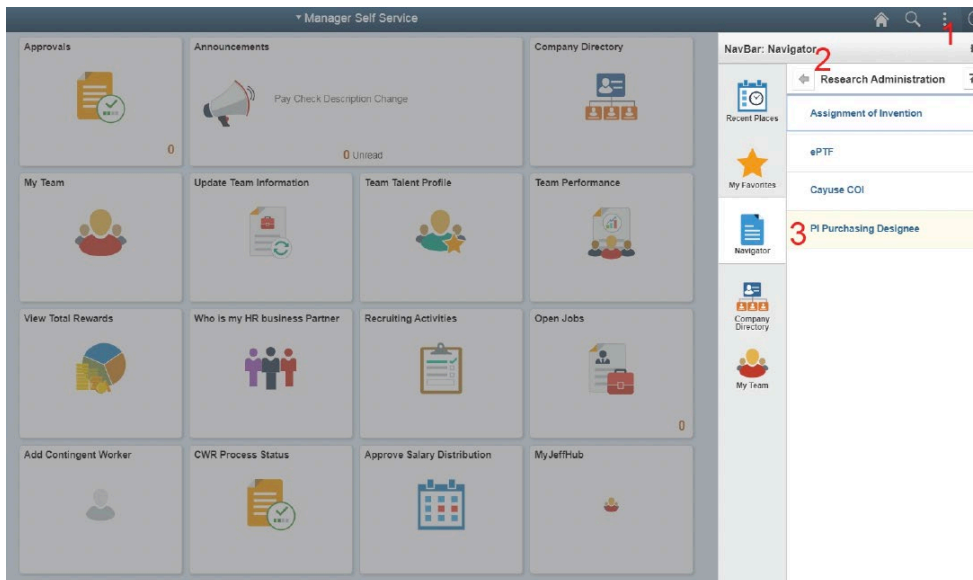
▾ Manager Self Service

1

Approvals

0

Announcements

Pay Check Description Change

0 Unread

Company Directory

My Team

Update Team Information

Team Talent Profile

Team Performance

View Total Rewards

Who is my HR business Partner

Recruiting Activities

Open Jobs

0

Add Contingent Worker

CWR Process Status

Approve Salary Distribution

MyJeffHub

NavBar: Navigator

2

Research Administration

Recent Places

My Favorites

Navigator

Company Directory

My Team

Assignment of Invention

ePTF

Cayuse COI

3 PI Purchasing Designee